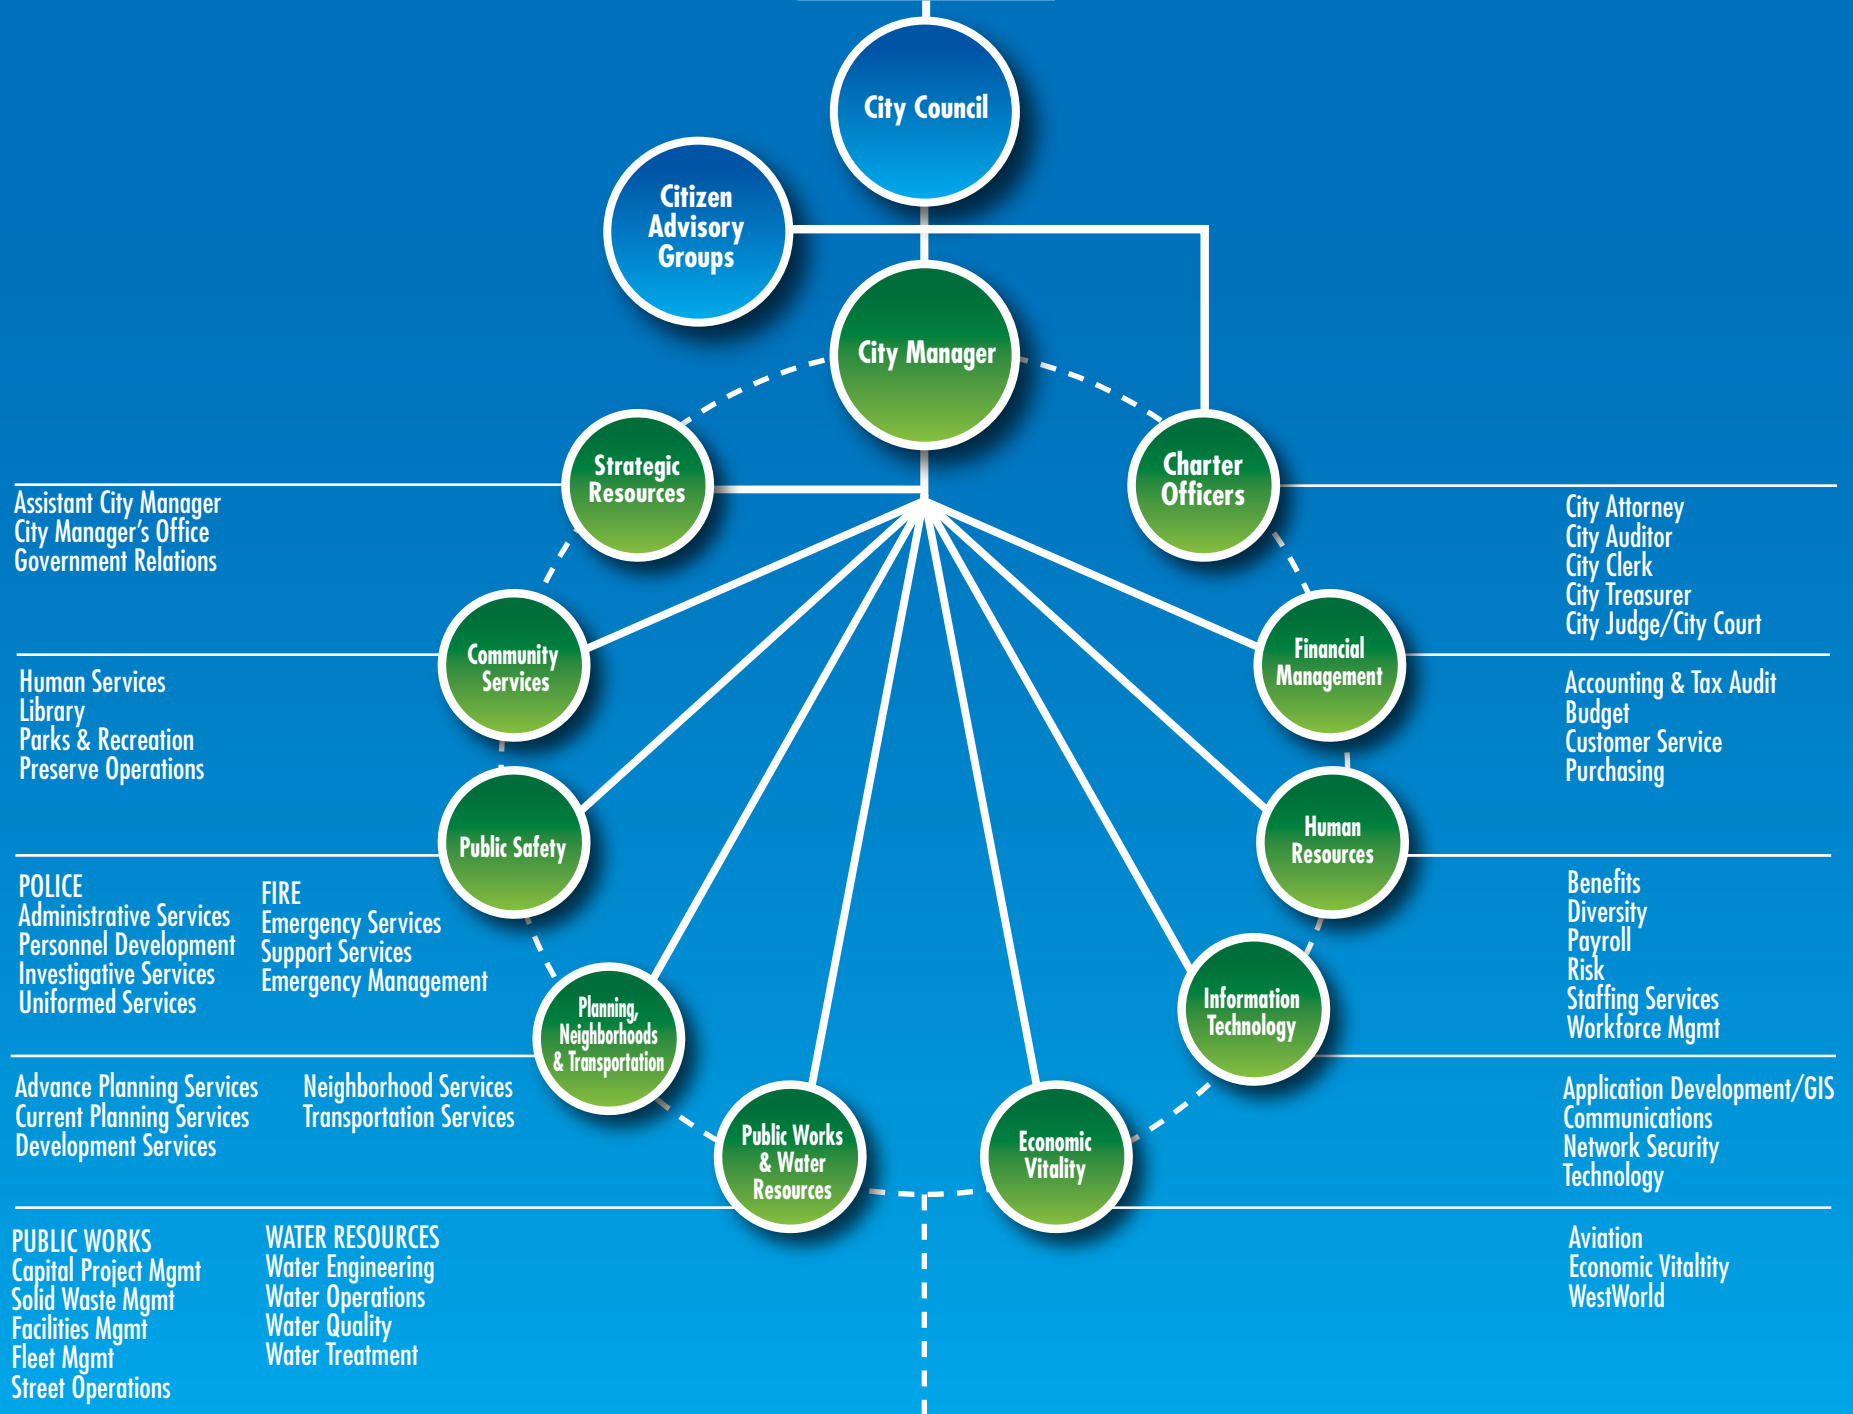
City Council

Citizen Advisory Groups

City Manager

Strategic Resources

Charter Officers

Assistant City Manager
City Manager's Office
Government Relations

City Attorney
City Auditor
City Clerk
City Treasurer
City Judge/City Court

Community Services

Financial Management

Human Services
Library
Parks & Recreation
Preserve Operations

Accounting & Tax Audit
Budget
Customer Service
Purchasing

Public Safety

Human Resources

POLICE
Administrative Services
Personnel Development
Investigative Services
Uniformed Services

FIRE
Emergency Services
Support Services
Emergency Management

Benefits
Diversity
Payroll
Risk
Staffing Services
Workforce Mgmt

Planning, Neighborhoods & Transportation

Information Technology

Advance Planning Services
Current Planning Services
Development Services

Neighborhood Services
Transportation Services

Application Development/GIS
Communications
Network Security
Technology

Public Works & Water Resources

Economic Vitality

PUBLIC WORKS
Capital Project Mgmt
Solid Waste Mgmt
Facilities Mgmt
Fleet Mgmt
Street Operations

WATER RESOURCES
Water Engineering
Water Operations
Water Quality
Water Treatment

Aviation
Economic Vitality
WestWorld